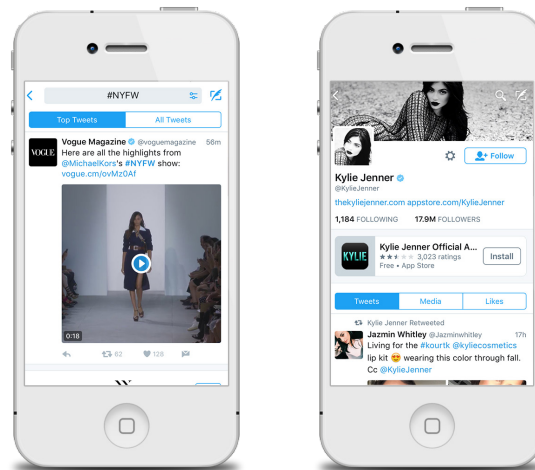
#NYFW

Top Tweets
All Tweets

VOGUE
Vogue Magazine @voguemagazine 58m
Here are all the highlights from @MichaelKors's #NYFW show: vogue.cm/ovMz0Af

0:18

62
128

Follow

Kylie Jenner
@KylieJenner

thekyliejenner.com appstore.com/KylieJenner

1,184 FOLLOWING 17.9M FOLLOWERS

KYLIE
Kylie Jenner Official A...
3,023 ratings
Free • App Store
Install

Tweets
Media
Likes

Kylie Jenner Retweeted
Jazmin Whitley @Jazminwhitley 17h
Living for the #kourtk @kyliecosmetics lip kit 😍 wearing this color through fall. Cc @KylieJenner